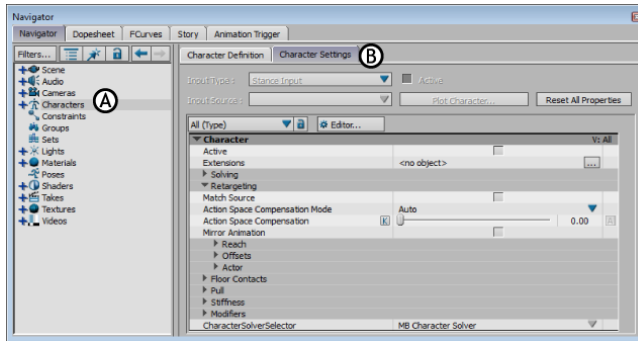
Navigator

Navigator | Dopesheet | FCurves | Story | Animation Trigger

Filters...

Scene
Audio
Cameras
Characters
Constraints
Groups
Sets
Lights
Materials
Poses
Shaders
Takes
Textures
Videos

A

Character Definition | Character Settings

B

Input Type : Stance Input
Active
Input Source :
Plot Character...
Reset All Properties

All (Type)
Editor...

| Character | V: All |
|---|---|
| Active | |
| Extensions | <no object> ... |
| Solving | |
| Retargeting | |
| Match Source | |
| Action Space Compensation Mode | Auto |
| Action Space Compensation | K 0.00 |
| Mirror Animation | |
| Reach | |
| Offsets | |
| Actor | |
| Floor Contacts | |
| Pull | |
| Stiffness | |
| Modifiers | |
| CharacterSolverSelector | MB Character Solver |